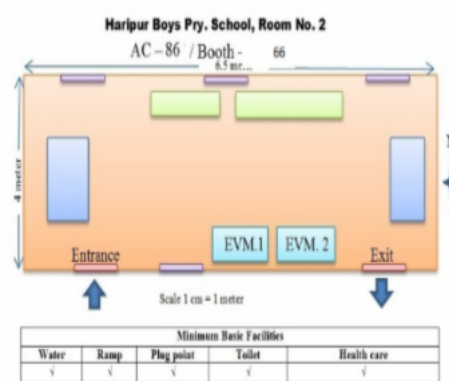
Haripur Boys Pry. School, Room No. 2

AC – 86 / Booth – 66

6.5 me...

4 meter

EVM.1 EVM. 2

Entrance

Exit

Scale 1 cm = 1 meter

| Minimum Basic Facilities | | | | |
|---|---|---|---|---|
| Water | Ramp | Plug point | Toilet | Health care |
| √ | √ | √ | √ | √ |